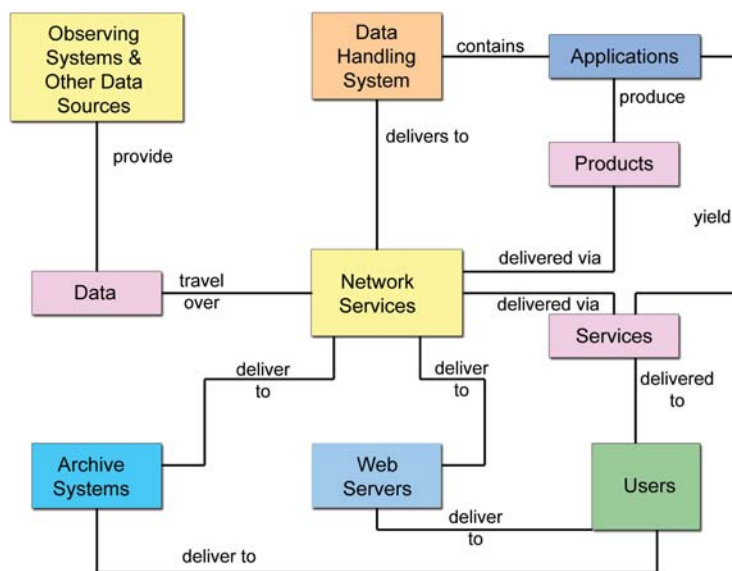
Observing Systems & Other Data Sources

Data Handling System

contains

Applications

produce

provide

delivers to

Products

yield

delivered via

Data

travel over

Network Services

delivered via

Services

deliver to

deliver to

delivered to

Archive Systems

Web Servers

Users

deliver to

deliver to